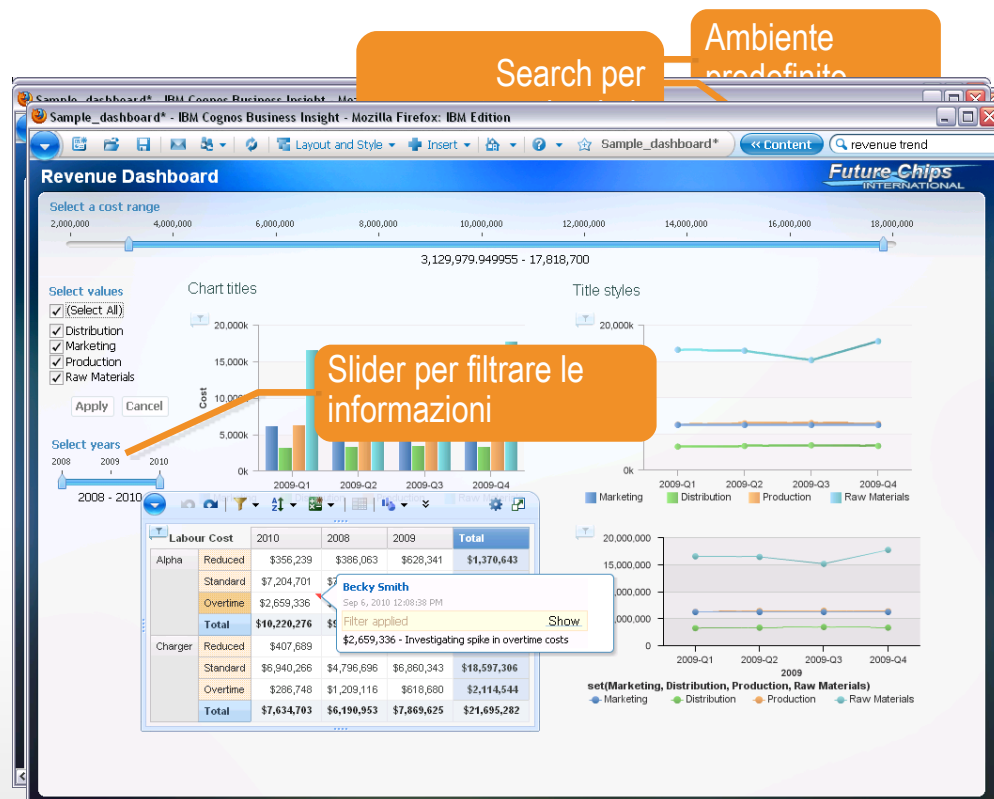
Ambiente predefinito

Search per

Sample_dashboard* - IBM Cognos Business Insight - Mo

Sample_dashboard* - IBM Cognos Business Insight - Mozilla Firefox: IBM Edition

Layout and Style Insert Sample_dashboard* « Content revenue trend

Revenue Dashboard

Future Chips INTERNATIONAL

Select a cost range

2,000,000 4,000,000 6,000,000 8,000,000 10,000,000 12,000,000 14,000,000 16,000,000 18,000,000

3,129,979.949955 - 17,818,700

Select values
(Select All)
Distribution
Marketing
Production
Raw Materials

Apply Cancel

Select years
2008 2009 2010
2008 - 2010

Chart titles

20,000k 15,000k 10,000k 5,000k 0k

Cost

2009-Q1 2009-Q2 2009-Q3 2009-Q4

Slider per filtrare le informazioni

Title styles

20,000k
0k

2009-Q1 2009-Q2 2009-Q3 2009-Q4

Marketing Distribution Production Raw Materials

| Labour Cost | | 2010 | 2008 | 2009 | Total |
|---|---|---|---|---|---|
| Alpha | Reduced | $356,239 | $386,063 | $628,341 | $1,370,643 |
| | Standard | $7,204,701 | | | |
| | Overtime | $2,659,336 | | | |
| | Total | $10,220,276 | $9 | | |
| Charger | Reduced | $407,689 | | | |
| | Standard | $6,940,266 | $4,796,696 | $6,860,343 | $18,597,306 |
| | Overtime | $286,748 | $1,209,116 | $618,680 | $2,114,544 |
| | Total | $7,634,703 | $6,190,953 | $7,869,625 | $21,695,282 |

Becky Smith
Sep 6, 2010 12:08:38 PM
Filter applied Show
$2,659,336 - Investigating spike in overtime costs

20,000,000
15,000,000
,000,000
,000,000
0

2009-Q1 2009-Q2 2009-Q3 2009-Q4
2009
set(Marketing, Distribution, Production, Raw Materials)
Marketing Distribution Production Raw Materials